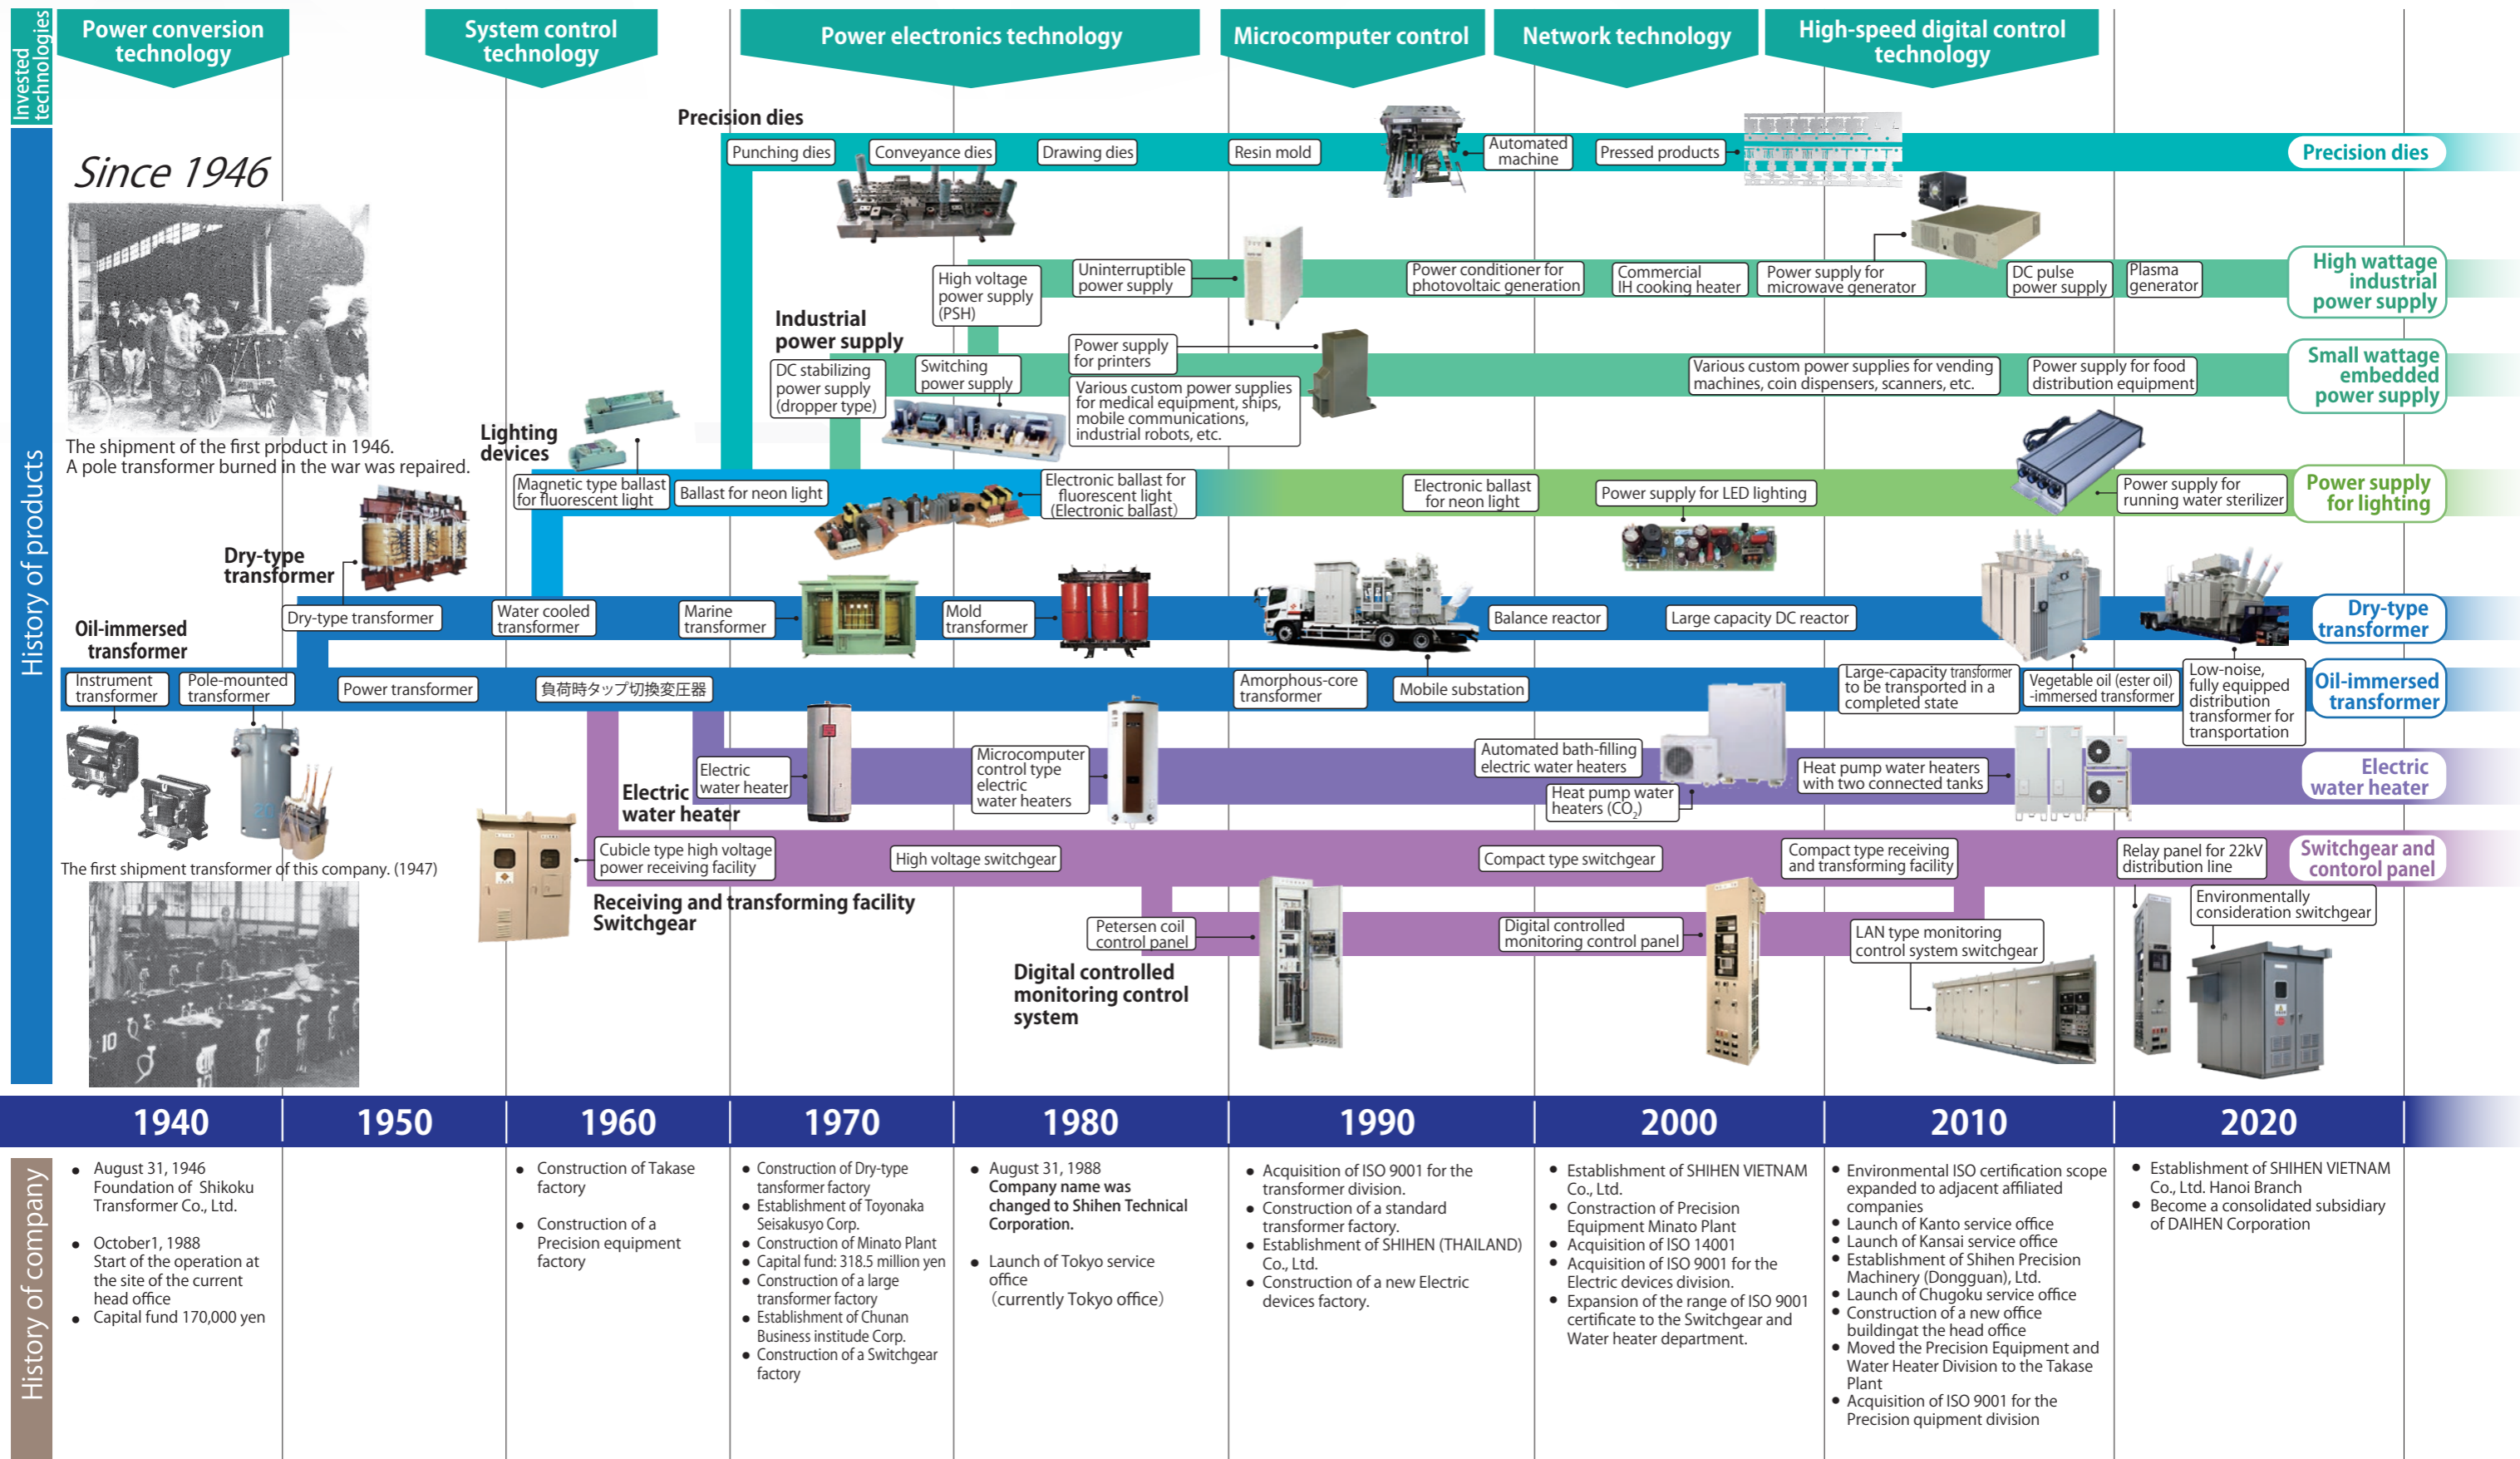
Invested technologies

Power conversion technology

System control technology

Power electronics technology

Microcomputer control

Network technology

High-speed digital control technology

History of products

Since 1946

The shipment of the first product in 1946.
A pole transformer burned in the war was repaired.

Precision dies

Punching dies
Conveyance dies
Drawing dies
Resin mold
Automated machine
Pressed products
Precision dies

High voltage power supply (PSH)
Uninterruptible power supply
Power conditioner for photovoltaic generation
Commercial IH cooking heater
Power supply for microwave generator
DC pulse power supply
Plasma generator
High wattage industrial power supply

Industrial power supply

DC stabilizing power supply (dropper type)
Switching power supply
Power supply for printers
Various custom power supplies for medical equipment, ships, mobile communications, industrial robots, etc.
Various custom power supplies for vending machines, coin dispensers, scanners, etc.
Power supply for food distribution equipment
Small wattage embedded power supply

Lighting devices

Magnetic type ballast for fluorescent light
Ballast for neon light
Electronic ballast for fluorescent light (Electronic ballast)
Electronic ballast for neon light
Power supply for LED lighting
Power supply for running water sterilizer
Power supply for lighting

Dry-type transformer

Dry-type transformer
Water cooled transformer
Marine transformer
Mold transformer
Balance reactor
Large capacity DC reactor
Dry-type transformer

Oil-immersed transformer

Instrument transformer
Pole-mounted transformer
Power transformer
負荷時タップ切換変圧器
Amorphous-core transformer
Mobile substation
Large-capacity transformer to be transported in a completed state
Vegetable oil (ester oil) -immersed transformer
Low-noise, fully equipped distribution transformer for transportation
Oil-immersed transformer

Electric water heater

Electric water heater
Microcomputer control type electric water heaters
Automated bath-filling electric water heaters
Heat pump water heaters ($CO_2$)
Heat pump water heaters with two connected tanks
Electric water heater

The first shipment transformer of this company. (1947)

Cubicle type high voltage power receiving facility
High voltage switchgear
Compact type switchgear
Compact type receiving and transforming facility
Relay panel for 22kV distribution line
Switchgear and contorol panel

Receiving and transforming facility Switchgear

Petersen coil control panel
Digital controlled monitoring control panel
LAN type monitoring control system switchgear
Environmentally consideration switchgear

Digital controlled monitoring control system

1940
1950
1960
1970
1980
1990
2000
2010
2020

History of company

• August 31, 1946 Foundation of Shikoku Transformer Co., Ltd.
• October1, 1988 Start of the operation at the site of the current head office
• Capital fund 170,000 yen

• Construction of Takase factory
• Construction of a Precision equipment factory

• Construction of Dry-type tansformer factory
• Establishment of Toyonaka Seisakusyo Corp.
• Construction of Minato Plant
• Capital fund: 318.5 million yen
• Construction of a large transformer factory
• Establishment of Chunan Business institude Corp.
• Construction of a Switchgear factory

• August 31, 1988 Company name was changed to Shihen Technical Corporation.
• Launch of Tokyo service office (currently Tokyo office)

• Acquisition of ISO 9001 for the transformer division.
• Construction of a standard transformer factory.
• Establishment of SHIHEN (THAILAND) Co., Ltd.
• Construction of a new Electric devices factory.

• Establishment of SHIHEN VIETNAM Co., Ltd.
• Constraction of Precision Equipment Minato Plant
• Acquisition of ISO 14001
• Acquisition of ISO 9001 for the Electric devices division.
• Expansion of the range of ISO 9001 certificate to the Switchgear and Water heater department.

• Environmental ISO certification scope expanded to adjacent affiliated companies
• Launch of Kanto service office
• Launch of Kansai service office
• Establishment of Shihen Precision Machinery (Dongguan), Ltd.
• Launch of Chugoku service office
• Construction of a new office buildingat the head office
• Moved the Precision Equipment and Water Heater Division to the Takase Plant
• Acquisition of ISO 9001 for the Precision quipment division

• Establishment of SHIHEN VIETNAM Co., Ltd. Hanoi Branch
• Become a consolidated subsidiary of DAIHEN Corporation